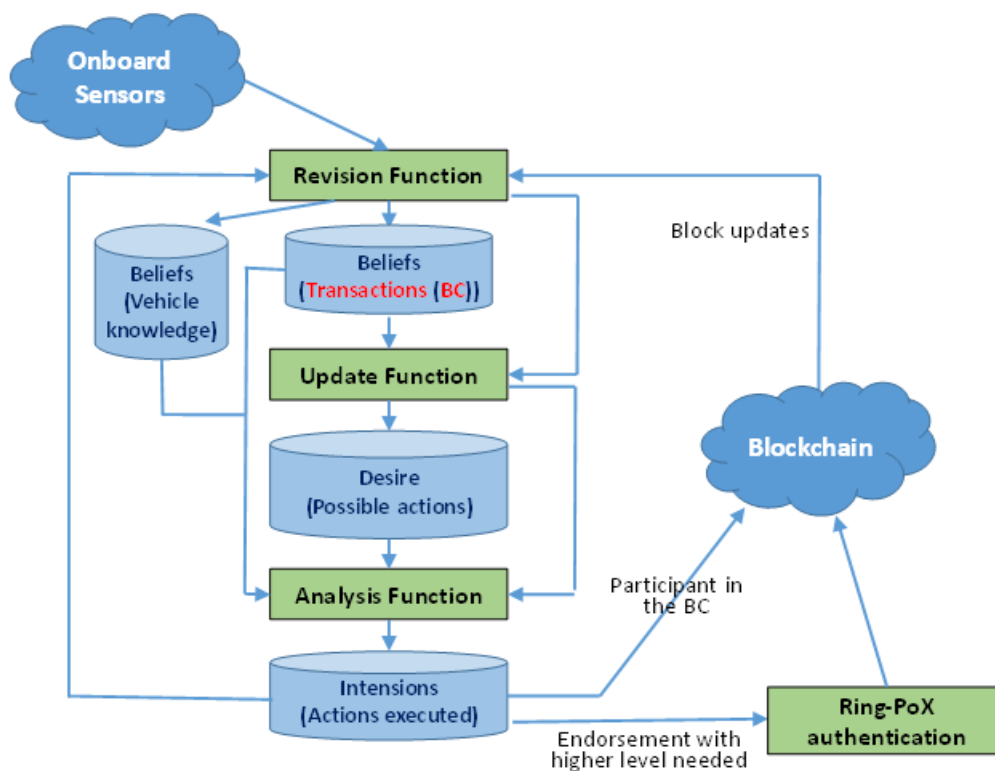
Onboard Sensors

Revision Function

Block updates

Beliefs (Vehicle knowledge)

Beliefs (Transactions (BC))

Update Function

Blockchain

Desire (Possible actions)

Analysis Function

Participant in the BC

Intensions (Actions executed)

Ring-PoX authentication

Endorsement with higher level needed